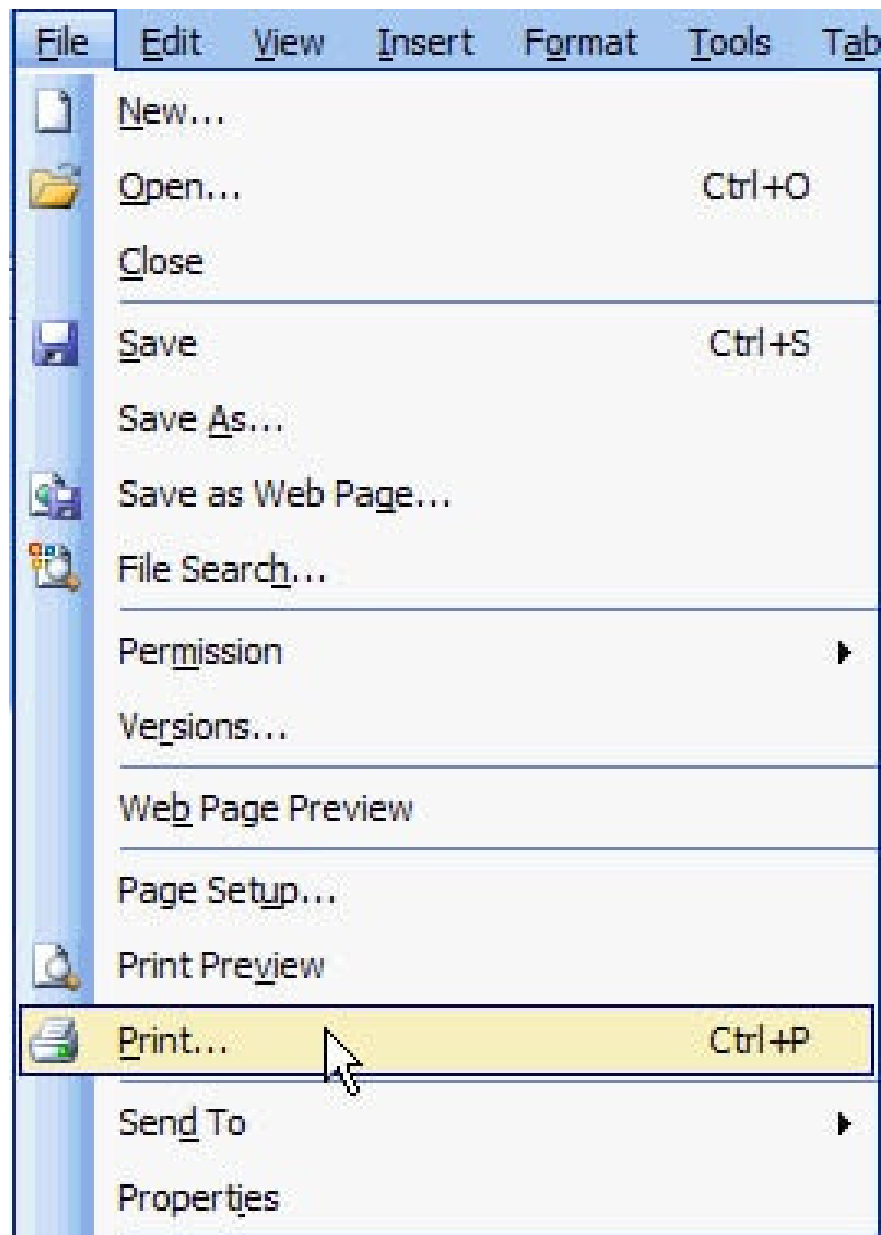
File Edit View Insert Format Tools Tab

New...
Open... Ctrl+O
Close
Save Ctrl+S
Save As...
Save as Web Page...
File Search...
Permission
Versions...
Web Page Preview
Page Setup...
Print Preview
Print... Ctrl+P
Send To
Properties